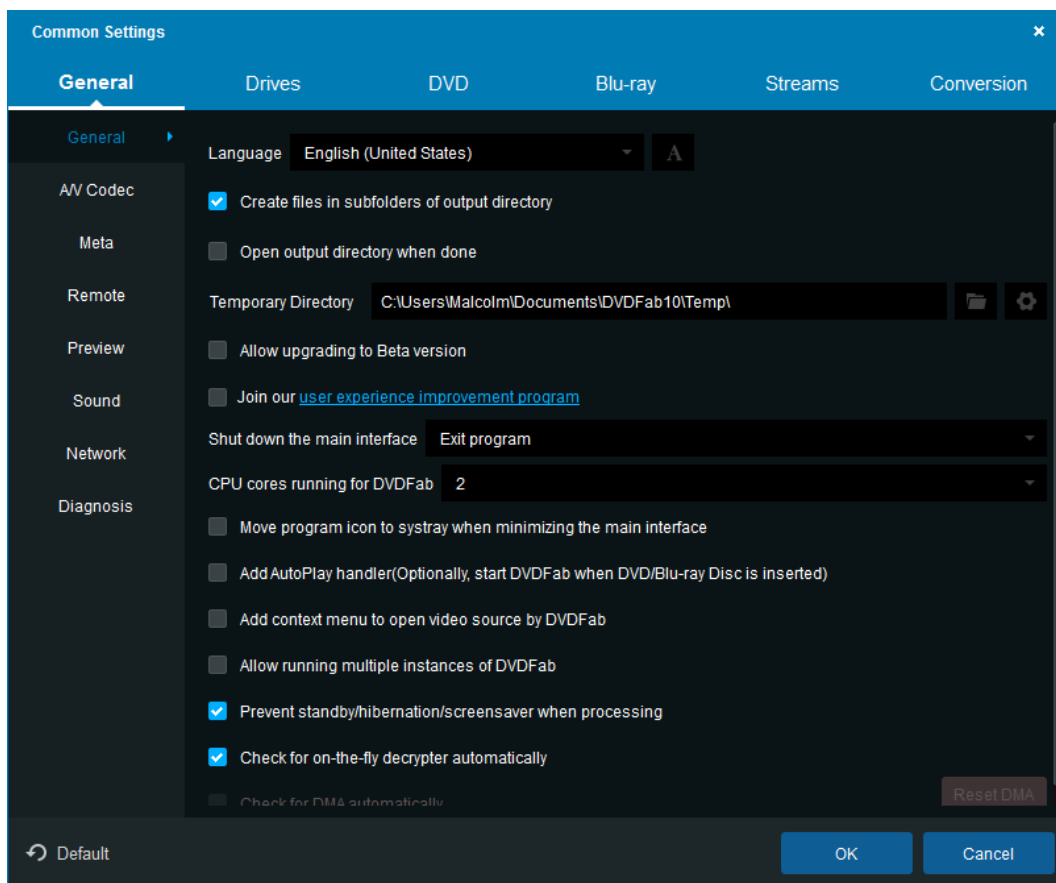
Common Settings

General | Drives | DVD | Blu-ray | Streams | Conversion

General
A/V Codec
Meta
Remote
Preview
Sound
Network
Diagnosis

Language English (United States)

Create files in subfolders of output directory

Open output directory when done

Temporary Directory C:\Users\Malcolm\Documents\DVDFab10\Temp\

Allow upgrading to Beta version

Join our user experience improvement program

Shut down the main interface Exit program

CPU cores running for DVDFab 2

Move program icon to systray when minimizing the main interface

Add AutoPlay handler(Optionally, start DVDFab when DVD/Blu-ray Disc is inserted)

Add context menu to open video source by DVDFab

Allow running multiple instances of DVDFab

Prevent standby/hibernation/screensaver when processing

Check for on-the-fly decrypter automatically

Check for DMA automatically

Reset DMA

Default

OK

Cancel